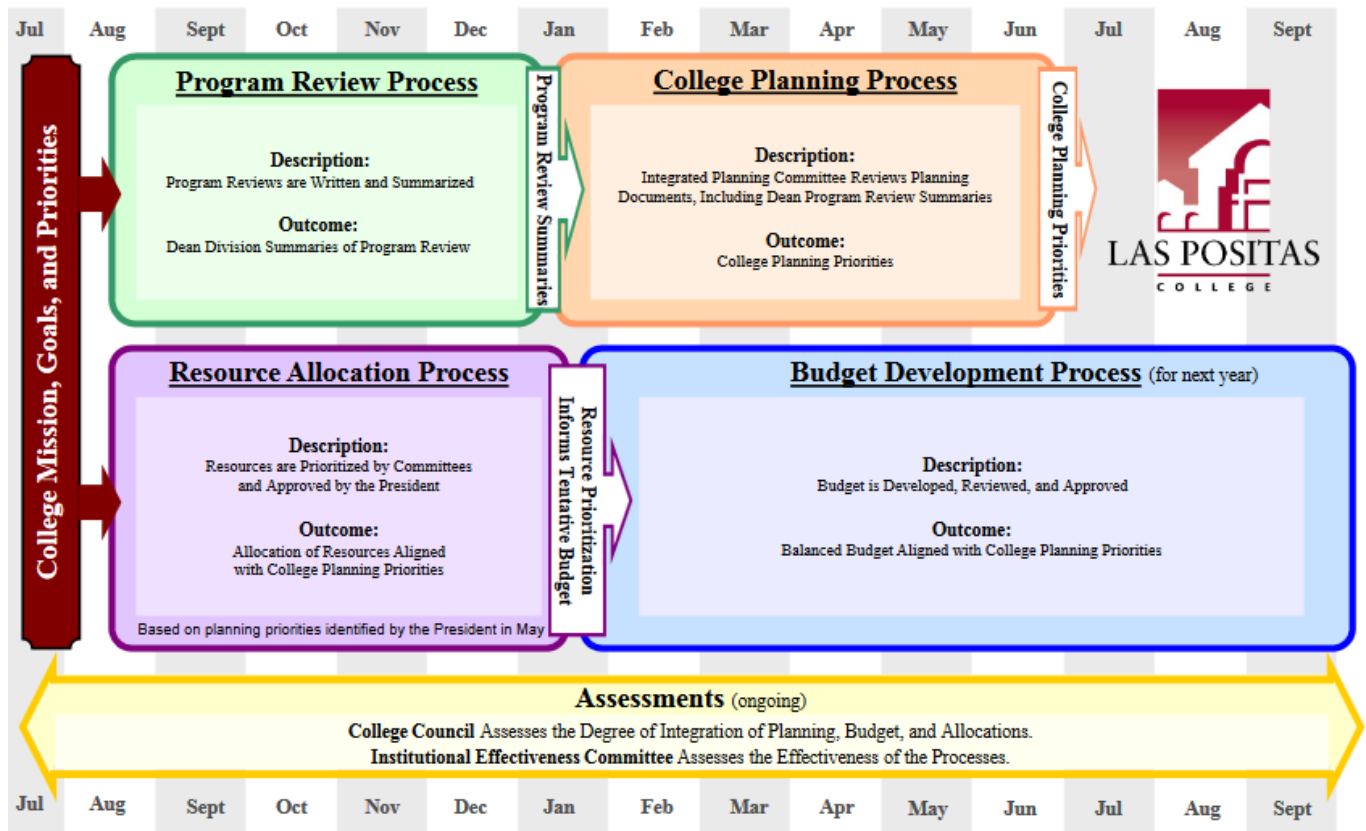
Jul Aug Sept Oct Nov Dec Jan Feb Mar Apr May Jun Jul Aug Sept

College Mission, Goals, and Priorities

Program Review Process

Description:
Program Reviews are Written and Summarized

Outcome:
Dean Division Summaries of Program Review

Program Review Summaries

College Planning Process

Description:
Integrated Planning Committee Reviews Planning Documents, Including Dean Program Review Summaries

Outcome:
College Planning Priorities

College Planning Priorities

LAS POSITAS
COLLEGE

Resource Allocation Process

Description:
Resources are Prioritized by Committees and Approved by the President

Outcome:
Allocation of Resources Aligned with College Planning Priorities

Based on planning priorities identified by the President in May

Resource Prioritization Informs Teatative Budget

Budget Development Process (for next year)

Description:
Budget is Developed, Reviewed, and Approved

Outcome:
Balanced Budget Aligned with College Planning Priorities

Assessments (ongoing)
College Council Assesses the Degree of Integration of Planning, Budget, and Allocations.
Institutional Effectiveness Committee Assesses the Effectiveness of the Processes.

Jul Aug Sept Oct Nov Dec Jan Feb Mar Apr May Jun Jul Aug Sept